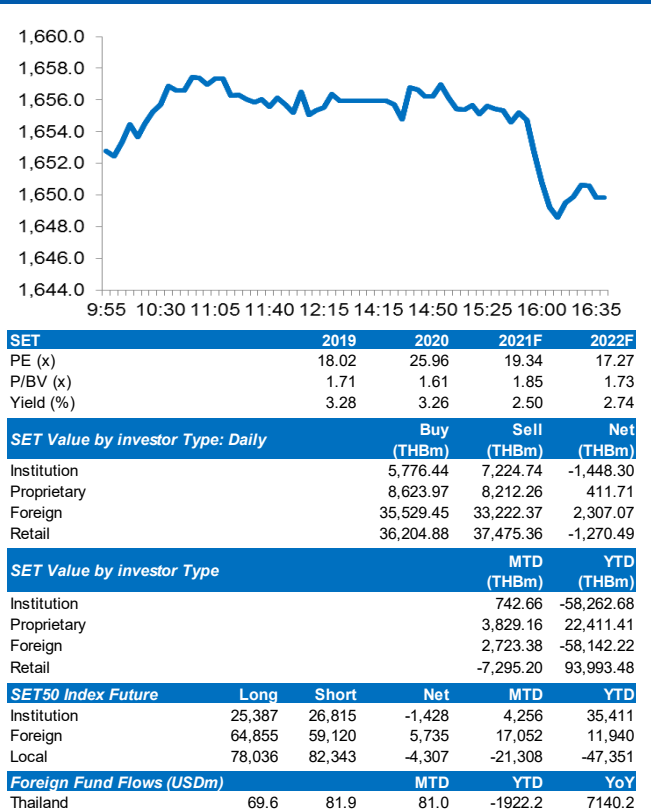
1,660.0
1,658.0
1,656.0
1,654.0
1,652.0
1,650.0
1,648.0
1,646.0
1,644.0
9:55 10:30 11:05 11:40 12:15 14:15 14:50 15:25 16:00 16:35

| SET | 2019 | 2020 | 2021F | 2022F |
|---|---|---|---|---|
| PE (x) | 18.02 | 25.96 | 19.34 | 17.27 |
| P/BV (x) | 1.71 | 1.61 | 1.85 | 1.73 |
| Yield (%) | 3.28 | 3.26 | 2.50 | 2.74 |

| SET Value by investor Type: Daily | Buy (THBm) | Sell (THBm) | Net (THBm) |
|---|---|---|---|
| Institution | 5,776.44 | 7,224.74 | -1,448.30 |
| Proprietary | 8,623.97 | 8,212.26 | 411.71 |
| Foreign | 35,529.45 | 33,222.37 | 2,307.07 |
| Retail | 36,204.88 | 37,475.36 | -1,270.49 |

| SET Value by investor Type | MTD (THBm) | YTD (THBm) |
|---|---|---|
| Institution | 742.66 | -58,262.68 |
| Proprietary | 3,829.16 | 22,411.41 |
| Foreign | 2,723.38 | -58,142.22 |
| Retail | -7,295.20 | 93,993.48 |

| SET50 Index Future | Long | Short | Net | MTD | YTD |
|---|---|---|---|---|---|
| Institution | 25,387 | 26,815 | -1,428 | 4,256 | 35,411 |
| Foreign | 64,855 | 59,120 | 5,735 | 17,052 | 11,940 |
| Local | 78,036 | 82,343 | -4,307 | -21,308 | -47,351 |

| Foreign Fund Flows (USDm) | | | MTD | YTD | YoY |
|---|---|---|---|---|---|
| Thailand | 69.6 | 81.9 | 81.0 | -1922.2 | 7140.2 |